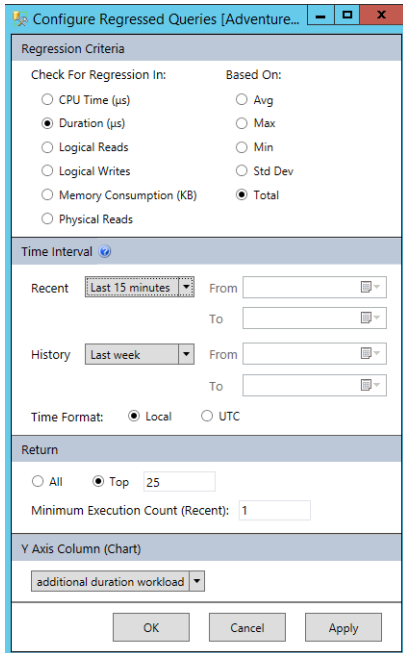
Configure Regressed Queries [Adventure...

Regression Criteria

Check For Regression In:

CPU Time (µs)

Duration (µs)

Logical Reads

Logical Writes

Memory Consumption (KB)

Physical Reads

Based On:

Avg

Max

Min

Std Dev

Total

Time Interval

Recent Last 15 minutes From

To

History Last week From

To

Time Format: Local UTC

Return

All Top 25

Minimum Execution Count (Recent): 1

Y Axis Column (Chart)

additional duration workload

OK Cancel Apply